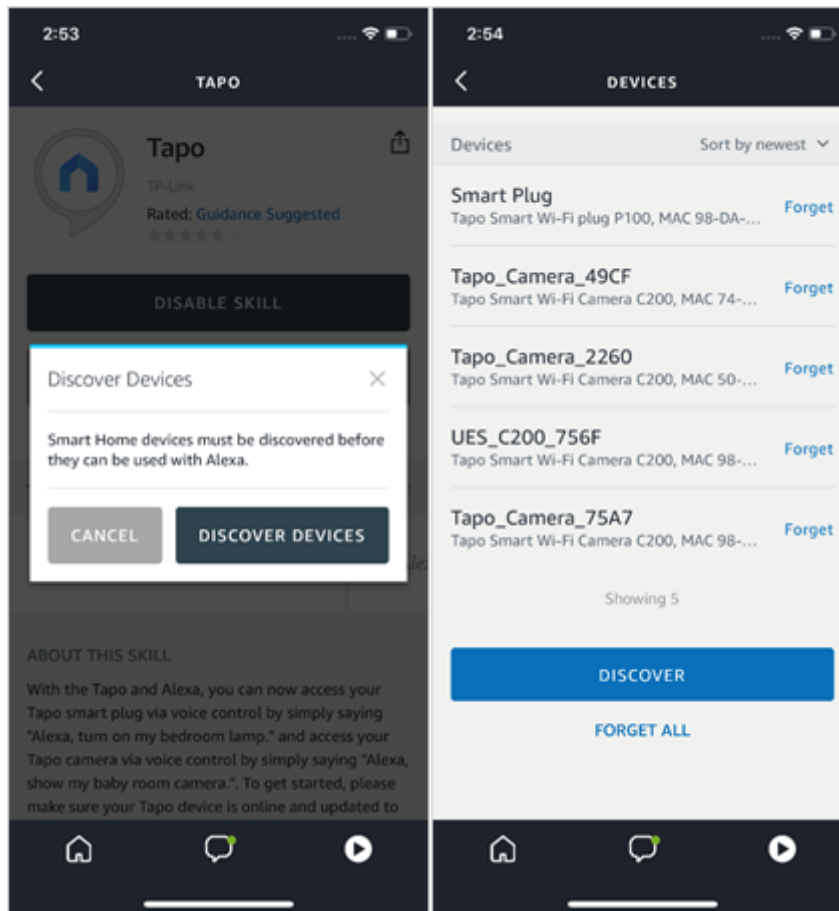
2:53

TAPO

Tapo

TP-Link

Rated: Guidance Suggested

DISABLE SKILL

Discover Devices

Smart Home devices must be discovered before they can be used with Alexa.

CANCEL

DISCOVER DEVICES

ABOUT THIS SKILL

With the Tapo and Alexa, you can now access your Tapo smart plug via voice control by simply saying "Alexa, turn on my bedroom lamp." and access your Tapo camera via voice control by simply saying "Alexa, show my baby room camera.". To get started, please make sure your Tapo device is online and updated to

2:54

DEVICES

Devices

Sort by newest

Smart Plug
Tapo Smart Wi-Fi plug P100, MAC 98-DA-...
Forget

Tapo_Camera_49CF
Tapo Smart Wi-Fi Camera C200, MAC 74-...
Forget

Tapo_Camera_2260
Tapo Smart Wi-Fi Camera C200, MAC 50-...
Forget

UES_C200_756F
Tapo Smart Wi-Fi Camera C200, MAC 98-...
Forget

Tapo_Camera_75A7
Tapo Smart Wi-Fi Camera C200, MAC 98-...
Forget

Showing 5

DISCOVER

FORGET ALL